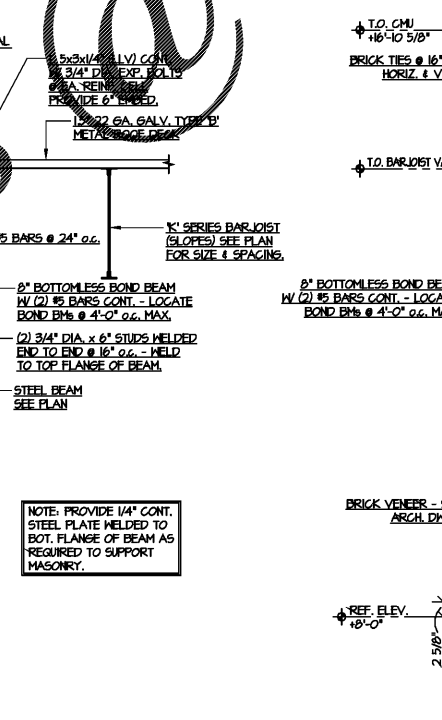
AL

L 5x3x1/4" (LLV) CONT. W/ 3/4" DIA. EXP. BOLTS @ EA. REINF. CELL. PROVIDE 6" EMBED.

1 1/2" 22 GA. GALV. TYPE 'B' METAL ROOF DECK

5 BARS @ 24" o.c.

'K' SERIES BARJOIST (SLOPES) SEE PLAN FOR SIZE & SPACING.

8" BOTTOMLESS BOND BEAM W/ (2) #5 BARS CONT. - LOCATE BOND BMs @ 4'-0" o.c. MAX.

(2) 3/4" DIA. x 6" STUDS WELDED END TO END @ 16" o.c. - WELD TO TOP FLANGE OF BEAM.

STEEL BEAM SEE PLAN

NOTE: PROVIDE 1/4" CONT. STEEL PLATE WELDED TO BOT. FLANGE OF BEAM AS REQUIRED TO SUPPORT MASONRY.

T.O. CMU +16'-10 5/8"

BRICK TIES @ 16" HORIZ. & V

T.O. BARJOIST V

8" BOTTOMLESS BOND BE W/ (2) #5 BARS CONT. - LOCA BOND BMs @ 4'-0" o.c. MA

BRICK VENEER - ARCH. DW

REF. ELEV. +8'-0"

2 5/8"